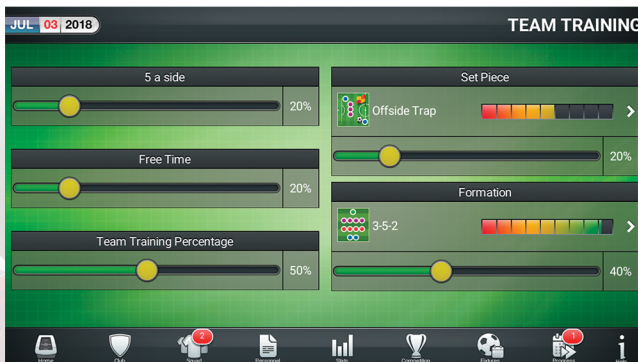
JUL 03 2018

TEAM TRAINING

5 a side

20%

Free Time

20%

Team Training Percentage

50%

Set Piece

Offside Trap

20%

Formation

3-5-2

40%

Home

Club

2

Squad

Personnel

Stats

Competition

Fixtures

1

Progress

Help